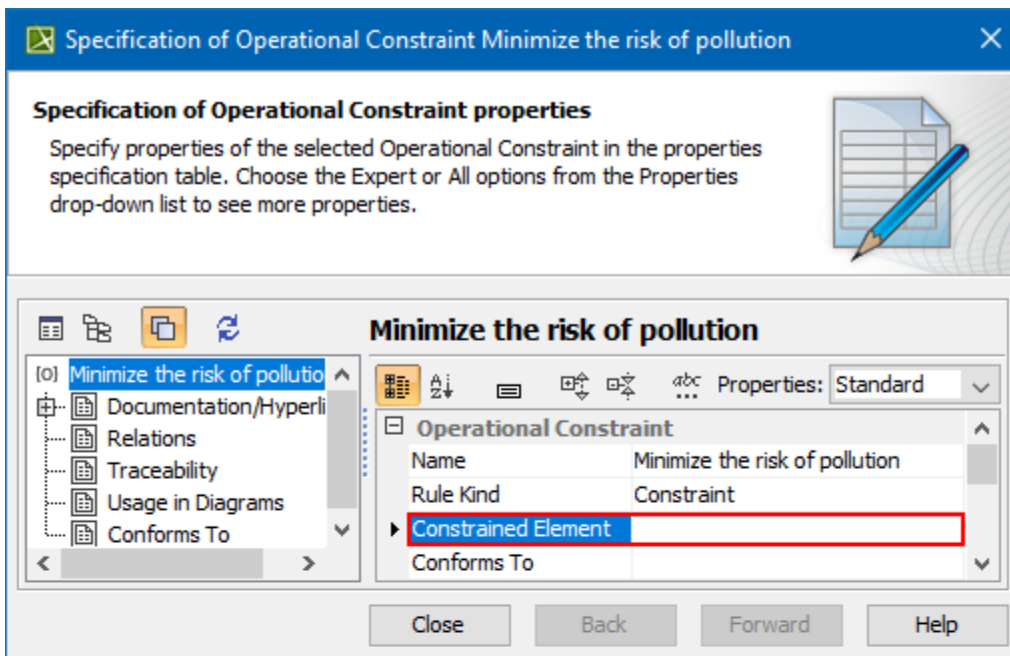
Specification of Operational Constraint Minimize the risk of pollution

Specification of Operational Constraint properties

Specify properties of the selected Operational Constraint in the properties specification table. Choose the Expert or All options from the Properties drop-down list to see more properties.

Minimize the risk of pollution

[O] Minimize the risk of pollutio
Documentation/Hyperli
Relations
Traceability
Usage in Diagrams
Conforms To

Properties: Standard

Operational Constraint

| Name | Minimize the risk of pollution |
|---|---|
| Rule Kind | Constraint |
| Constrained Element | |
| Conforms To | |

Close Back Forward Help